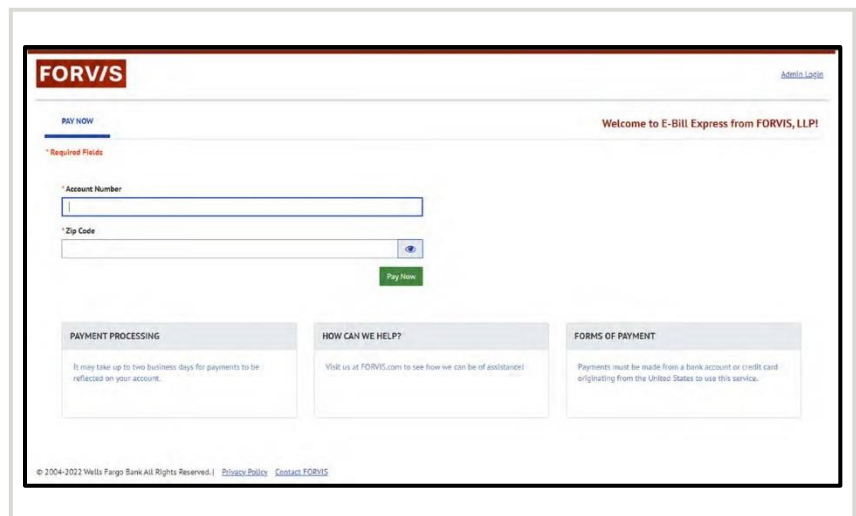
FORV/S

Admin Login

PAY NOW

Welcome to E-Bill Express from FORVIS, LLP!

* Required Fields

* Account Number

* Zip Code

Pay Now

PAYMENT PROCESSING

It may take up to two business days for payments to be reflected on your account.

HOW CAN WE HELP?

Visit us at FORVIS.com to see how we can be of assistance!

FORMS OF PAYMENT

Payments must be made from a bank account or credit card originating from the United States to use this service.

© 2004-2022 Wells Fargo Bank All Rights Reserved. | Privacy Policy Contact FORVIS